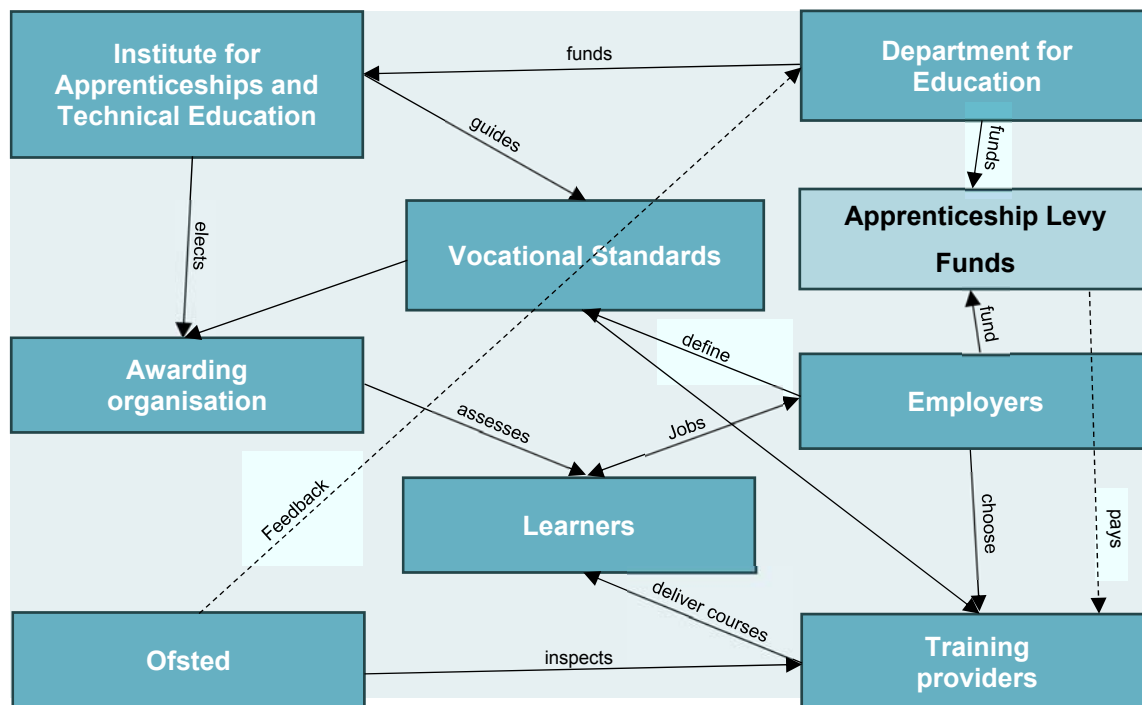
Institute for Apprenticeships and Technical Education

funds

Department for Education

guides

funds

elects

Vocational Standards

Apprenticeship Levy Funds

fund

define

Awarding organisation

Employers

assesses

Jobs

Feedback

Learners

choose

pays

deliver courses

Ofsted

inspects

Training providers